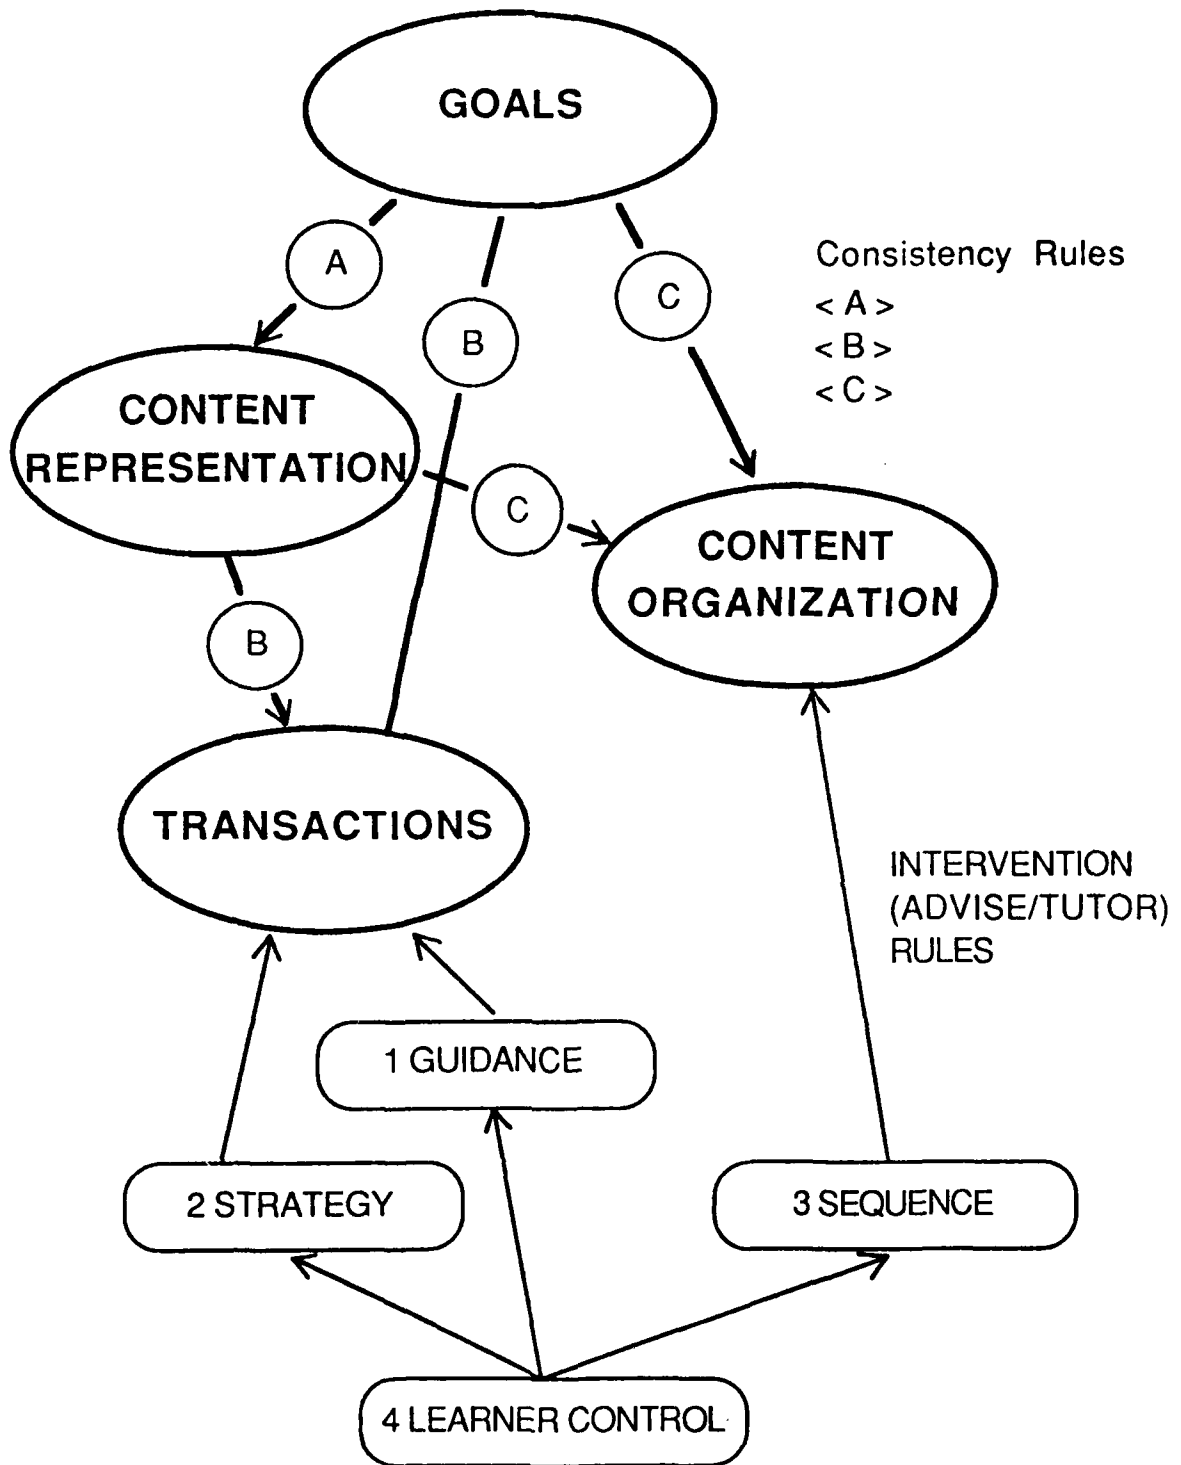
GOALS

A

B

C

Consistency Rules
< A >
< B >
< C >

CONTENT REPRESENTATION

C

CONTENT ORGANIZATION

B

TRANSACTIONS

INTERVENTION (ADVISE/TUTOR) RULES

1 GUIDANCE

2 STRATEGY

3 SEQUENCE

4 LEARNER CONTROL